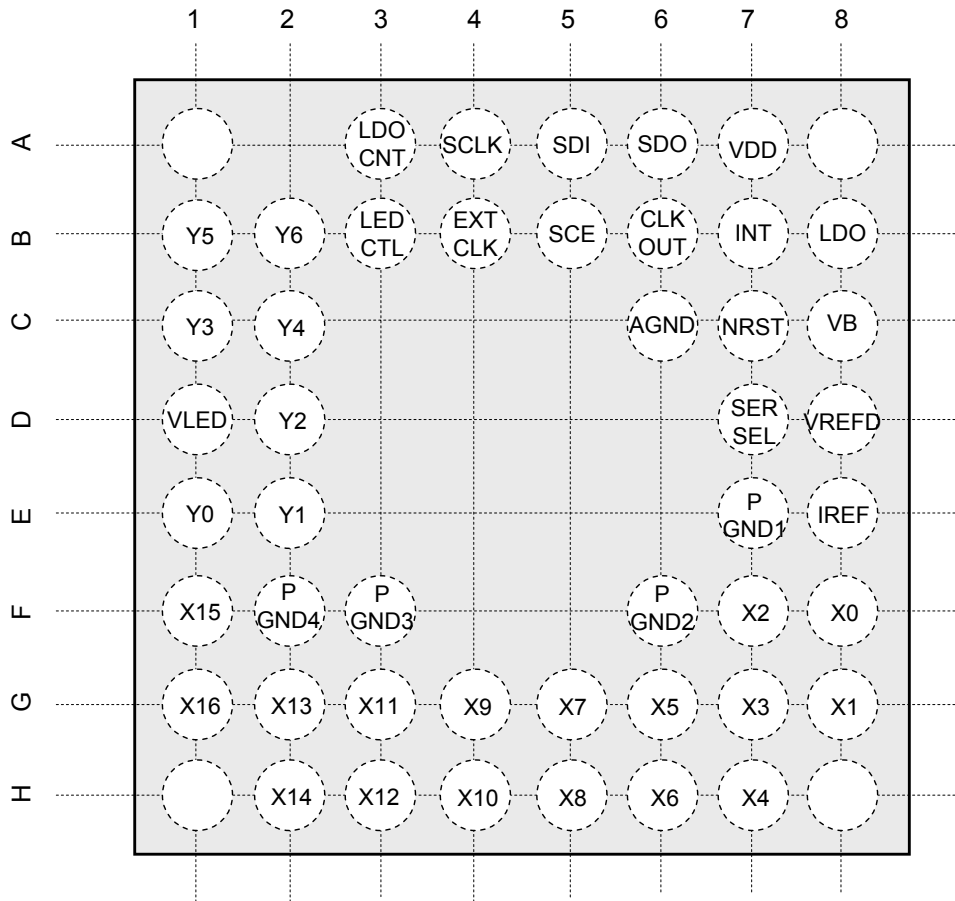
|   | 1 | 2 | 3 | 4 | 5 | 6 | 7 | 8 |
|---|---|---|---|---|---|---|---|---|
| A |   |   | LDO CNT | SCLK | SDI | SDO | VDD |   |
| B | Y5 | Y6 | LED CTL | EXT CLK | SCE | CLK OUT | INT | LDO |
| C | Y3 | Y4 |   |   |   | AGND | NRST | VB |
| D | VLED | Y2 |   |   |   |   | SER SEL | VREFD |
| E | Y0 | Y1 |   |   |   |   | P GND1 | IREF |
| F | X15 | P GND4 | P GND3 |   |   | P GND2 | X2 | X0 |
| G | X16 | X13 | X11 | X9 | X7 | X5 | X3 | X1 |
| H |   | X14 | X12 | X10 | X8 | X6 | X4 |   |